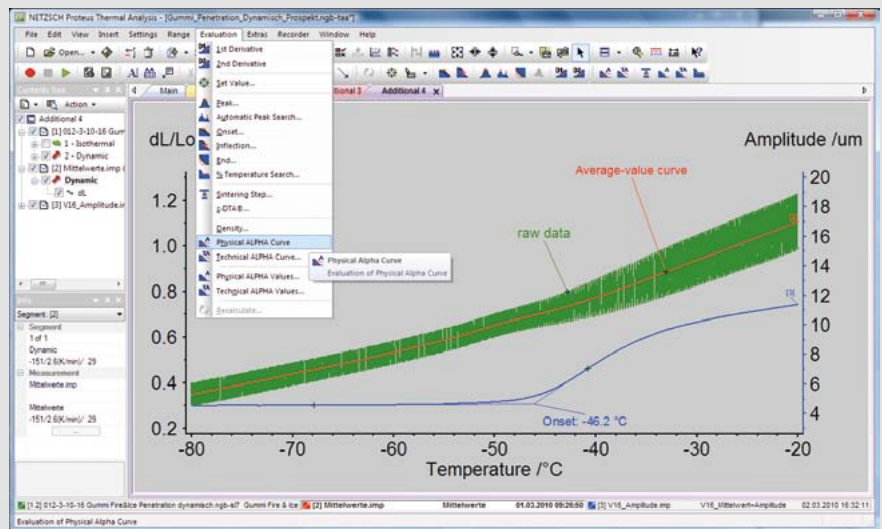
NETZSCH Proteus Thermal Analysis - [Gummi_Penetration_Dynamisch_Prospekt.ngb-taa*]

File Edit View Insert Settings Range Evaluation Extras Recorder Window Help

Open...

Main

Additional 3 Additional 4

Contents Tree

Action

Additional 4

[1] 012-3-10-16 Gum

1 - Isothermal

2 - Dynamic

[2] Mittelwerte.imp

Dynamic

dL

[3] V16_Amplitude.i

Info

Segment: [2]

Segment

1 of 1

Dynamic

-151/2.0(K/min)/ 29

Measurement

Mittelwerte.imp

Mittelwerte

-151/2.0(K/min)/ 29

1st Derivative

2nd Derivative

Set Value...

Peak...

Automatic Peak Search...

Onset...

Inflection...

End...

Temperature Search...

Sintering Step...

c-DTA®...

Density...

Physical ALPHA Curve

Technical ALPHA Curve...

Physical ALPHA Values...

Technical ALPHA Values...

Recalculate...

Physical Alpha Curve

Evaluation of Physical Alpha Curve

dL/Lo

Amplitude /um

Average-value curve

raw data

Onset: -46.2 °C

[3]

1.2

1.0

0.8

0.6

0.4

0.2

20

18

16

14

12

10

8

6

4

-80 -70 -60 -50 -40 -30 -20

Temperature /°C

[1.2] 012-3-10-16 Gummi Fire&Ice Penetration dynamisch.ngb-sl7 Gummi Fire & Ice [2] Mittelwerte.imp Mittelwerte 01.03.2010 09:26:50 [3] V16_Amplitude.imp V16_Mittelwert+Amplitude 02.03.2010 16:32:11

Evaluation of Physical Alpha Curve